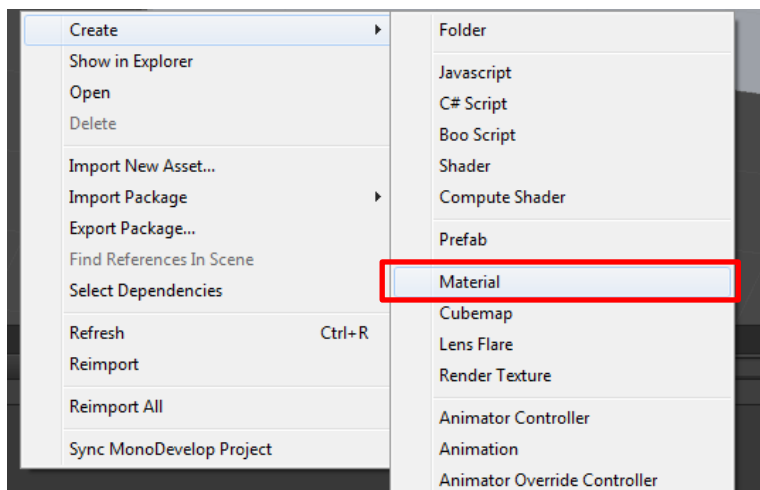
Create
Show in Explorer
Open
Delete

Import New Asset...
Import Package
Export Package...
Find References In Scene
Select Dependencies

Refresh Ctrl+R
Reimport

Reimport All

Sync MonoDevelop Project

Folder

Javascript
C# Script
Boo Script
Shader
Compute Shader

Prefab

Material
Cubemap
Lens Flare
Render Texture

Animator Controller
Animation
Animator Override Controller